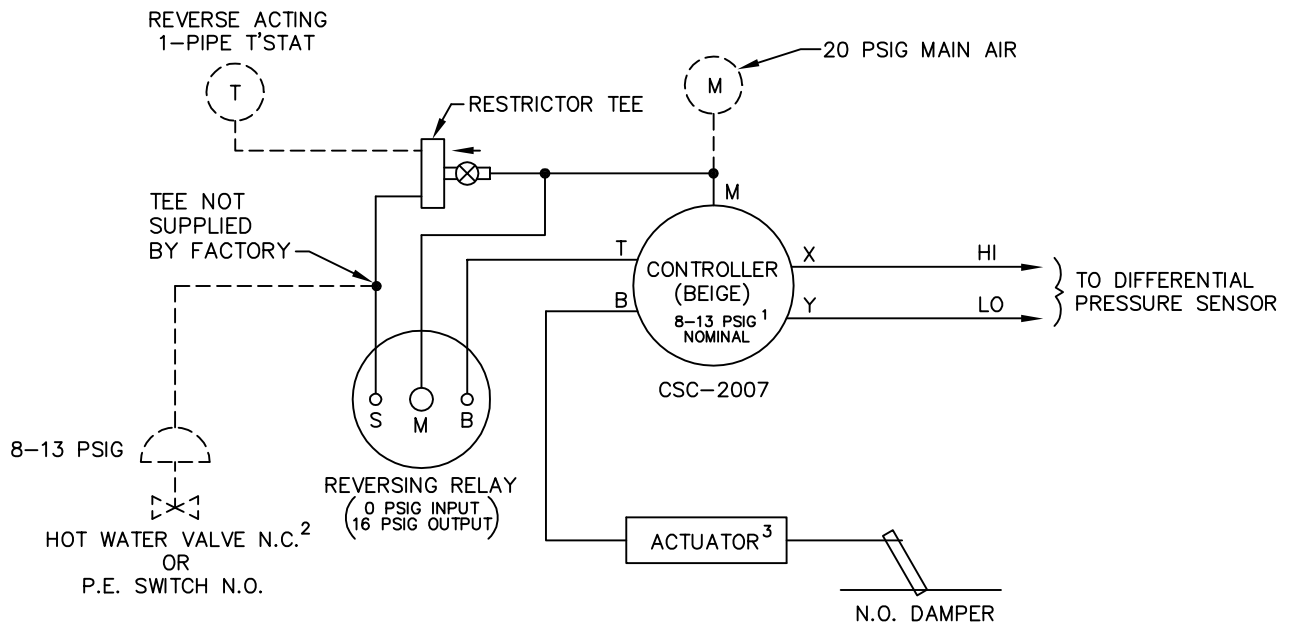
REVERSE ACTING
1-PIPE T'STAT

T

RESTRICTOR TEE

M

20 PSIG MAIN AIR

TEE NOT
SUPPLIED
BY FACTORY

M

T

CONTROLLER
(BEIGE)
8-13 PSIG $^1$
NOMINAL

X

HI

Y

LO

B

TO DIFFERENTIAL
PRESSURE SENSOR

CSC-2007

S M B

8-13 PSIG

REVERSING RELAY
(0 PSIG INPUT
16 PSIG OUTPUT)

HOT WATER VALVE N.C.$^2$
OR
P.E. SWITCH N.O.

ACTUATOR$^3$

N.O. DAMPER